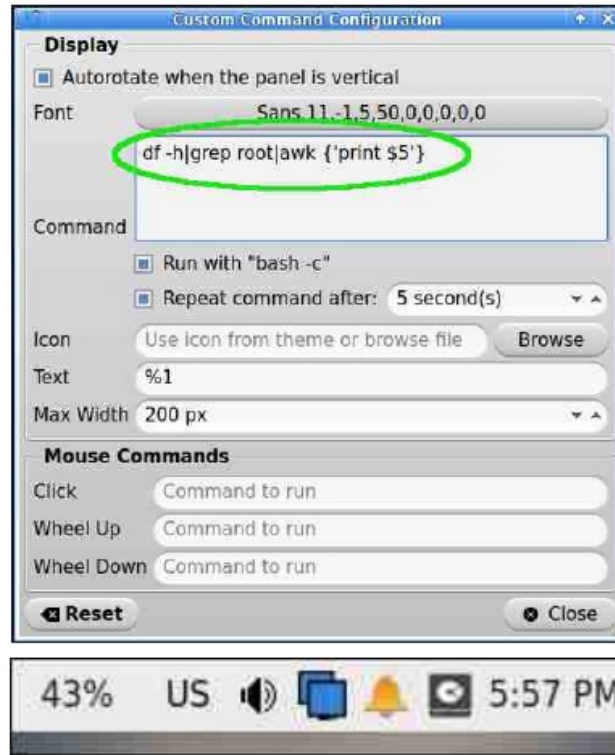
Custom Command Configuration

Display

Autorotate when the panel is vertical

Font Sans 11,-1,5,50,0,0,0,0,0

df -h|grep root|awk {'print $5'}

Command

Run with "bash -c"

Repeat command after: 5 second(s)

Icon Use icon from theme or browse file Browse

Text %1

Max Width 200 px

Mouse Commands

Click Command to run

Wheel Up Command to run

Wheel Down Command to run

Reset

Close

43% US 5:57 PM